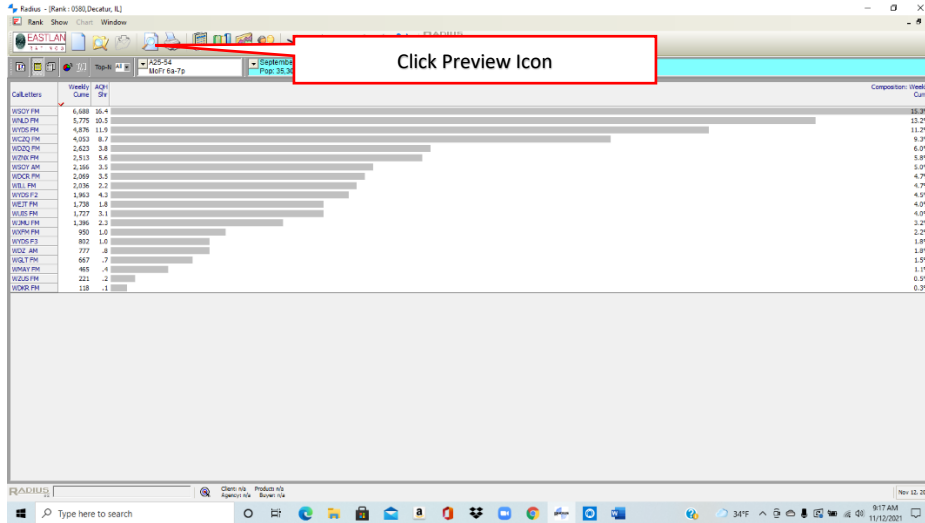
Radius - [Rank : 0580,Decatur, IL]

Rank Show Chart Window

EASTLAN

Click Preview Icon

Top-N: All

A25-54
MoFr 6a-7p

Septembe
Pop: 35,30

Composition: Weekly Cum

| CallLetters | Weekly Cume | AQH Shr | | Composition: Weekly Cum |
|---|---|---|---|---|
| WSOY FM | 6,688 | 16.4 | | 15.3 |
| WNLD FM | 5,775 | 10.5 | | 13.2 |
| WYDS FM | 4,876 | 11.9 | | 11.2 |
| WCZQ FM | 4,053 | 8.7 | | 9.3 |
| WDZQ FM | 2,623 | 3.8 | | 6.0 |
| WZNX FM | 2,513 | 5.6 | | 5.8 |
| WSOY AM | 2,166 | 3.5 | | 5.0 |
| WDCR FM | 2,069 | 3.5 | | 4.7 |
| WILL FM | 2,036 | 2.2 | | 4.7 |
| WYDS F2 | 1,963 | 4.3 | | 4.5 |
| WEJT FM | 1,738 | 1.8 | | 4.0 |
| WJBS FM | 1,727 | 3.1 | | 4.0 |
| WJMU FM | 1,396 | 2.3 | | 3.2 |
| WXFM FM | 950 | 1.0 | | 2.2 |
| WYDS F3 | 802 | 1.0 | | 1.8 |
| WDZ AM | 777 | .8 | | 1.8 |
| WGLT FM | 667 | .7 | | 1.5 |
| WMAY FM | 465 | .4 | | 1.1 |
| WZUS FM | 221 | .2 | | 0.5 |
| WDKR FM | 118 | .1 | | 0.3 |

RADIUS

Client: n/a Products n/a
Agency: n/a Buyer: n/a

Nov 12, 20

Type here to search

34°F

9:17 AM
11/12/2021